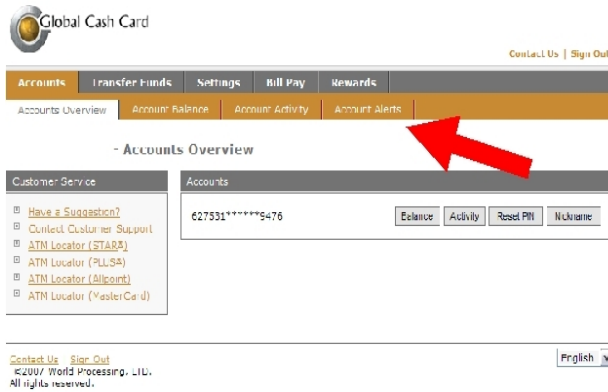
Global Cash Card

Contact Us | Sign Out

Accounts | Transfer Funds | Settings | Bill Pay | Rewards

Accounts Overview | Account Balance | Account Activity | Account Alerts

- Accounts Overview

Customer Service

Have a Suggestion?
Contact Customer Support
ATM Locator (STAR®)
ATM Locator (PLUS®)
ATM Locator (Allpoint)
ATM Locator (MasterCard)

Accounts

627531******9476

Balance | Activity | Reset PIN | Nickname

Contact Us Sign Out
©2007 World Processing, LTD.
All rights reserved.

English